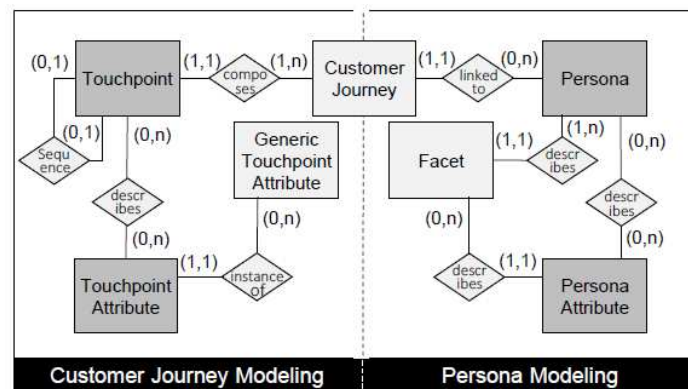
(0,1) Touchpoint (1,1) compo ses (1,n) Customer Journey (1,1) linked to (0,n) Persona

(0,1) Sequ ence (0,n) descr ibes (0,n)

Generic Touchpoint Attribute (0,n)

Facet (1,1) descr ibes (1,n) (0,n)

(0,n) descr ibes (0,n)

(0,n) descr ibes (1,1)

Touchpoint Attribute (1,1) instance of

Persona Attribute

Customer Journey Modeling

Persona Modeling